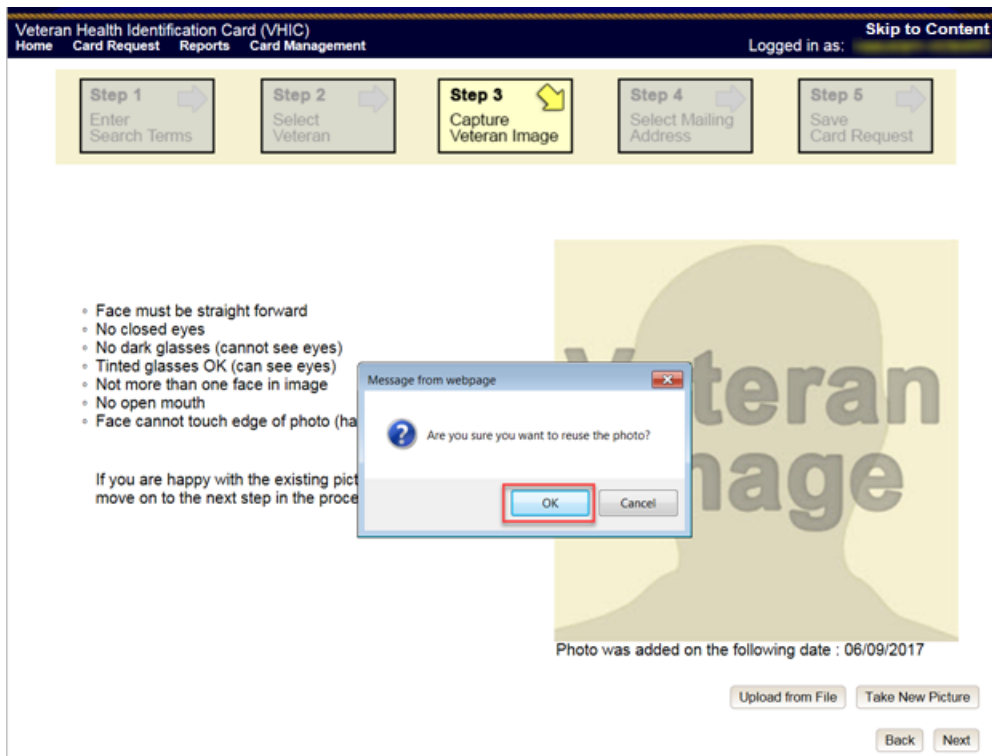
Veteran Health Identification Card (VHIC)
Home Card Request Reports Card Management
Skip to Content
Logged in as: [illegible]

Step 1 Enter Search Terms
Step 2 Select Veteran
Step 3 Capture Veteran Image
Step 4 Select Mailing Address
Step 5 Save Card Request

- Face must be straight forward
- No closed eyes
- No dark glasses (cannot see eyes)
- Tinted glasses OK (can see eyes)
- Not more than one face in image
- No open mouth
- Face cannot touch edge of photo (ha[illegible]

If you are happy with the existing pict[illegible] move on to the next step in the proce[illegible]

Message from webpage
Are you sure you want to reuse the photo?
OK Cancel

Veteran Image

Photo was added on the following date : 06/09/2017

Upload from File Take New Picture

Back Next